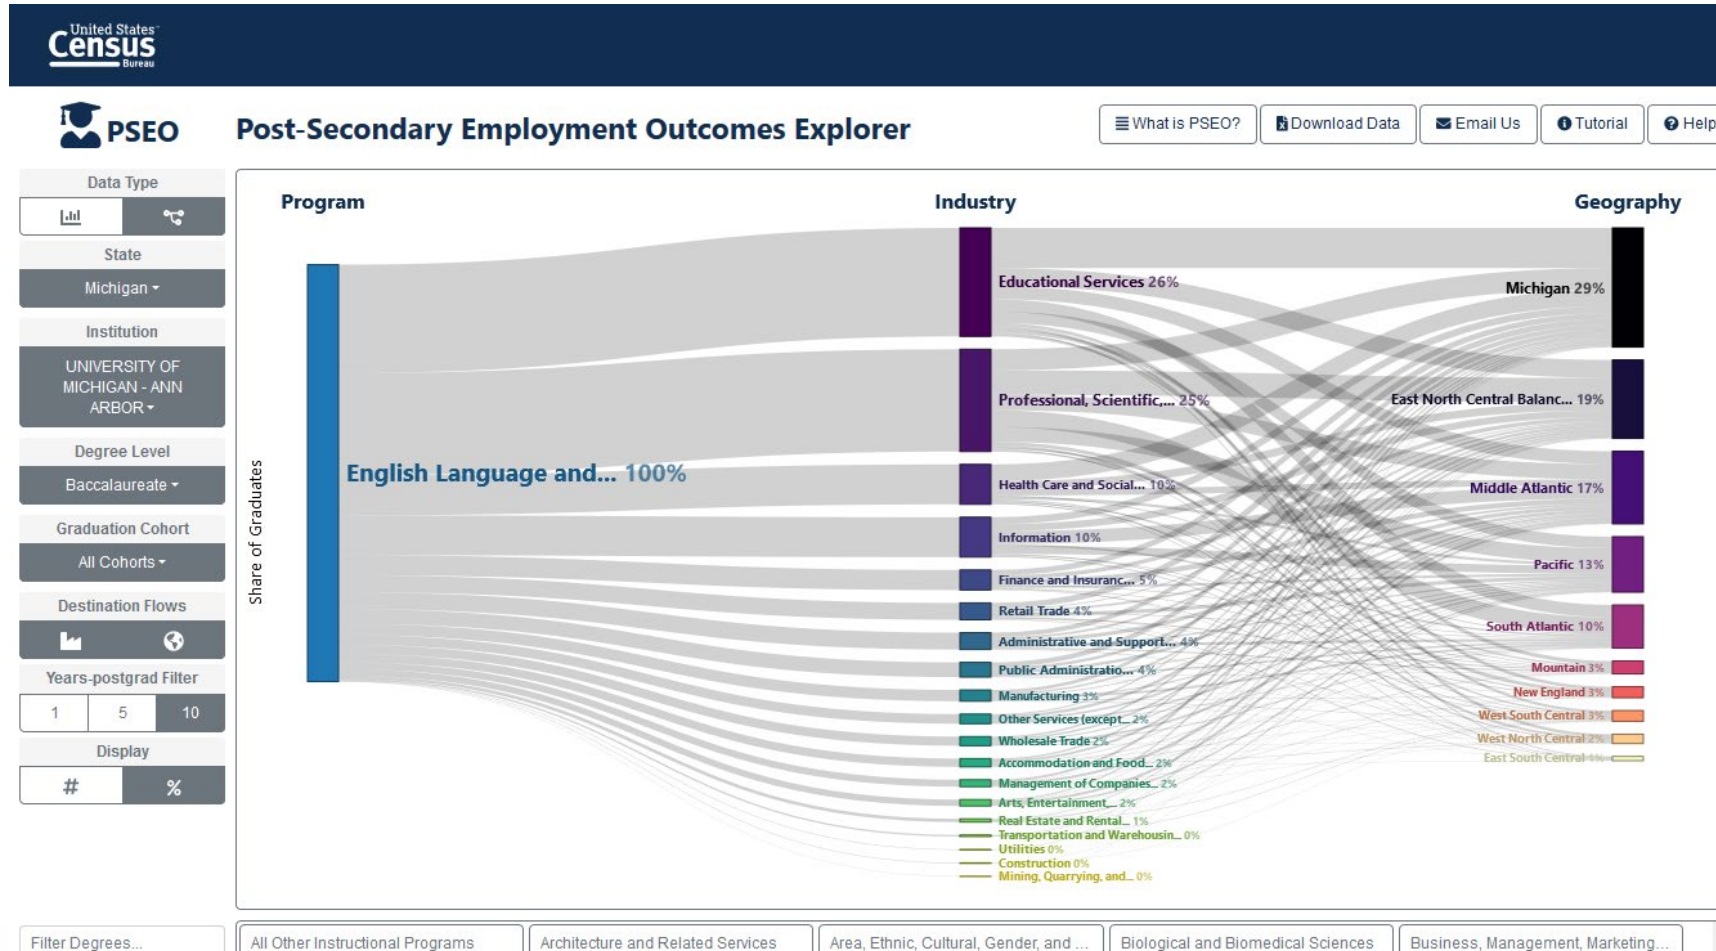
United States Census Bureau

PSEO

Post-Secondary Employment Outcomes Explorer

What is PSEO? Download Data Email Us Tutorial Help

Data Type

State

Michigan

Institution

UNIVERSITY OF MICHIGAN - ANN ARBOR

Degree Level

Baccalaureate

Graduation Cohort

All Cohorts

Destination Flows

Years-postgrad Filter

| 1 | 5 | 10 |
|---|---|---|

Display

| # | % |
|---|---|

Program

Industry

Geography

Share of Graduates

English Language and... 100%

Educational Services 26%

Professional, Scientific,... 25%

Health Care and Social... 10%

Information 10%

Finance and Insuranc... 5%

Retail Trade 4%

Administrative and Support... 4%

Public Administratio... 4%

Manufacturing 3%

Other Services (except... 2%

Wholesale Trade 2%

Accommodation and Food... 2%

Management of Companies... 2%

Arts, Entertainment,... 2%

Real Estate and Rental... 1%

Transportation and Warehousin... 0%

Utilities 0%

Construction 0%

Mining, Quarrying, and... 0%

Michigan 29%

East North Central Balanc... 19%

Middle Atlantic 17%

Pacific 13%

South Atlantic 10%

Mountain 3%

New England 3%

West South Central 3%

West North Central 2%

East South Central 1%

Filter Degrees...

All Other Instructional Programs

Architecture and Related Services

Area, Ethnic, Cultural, Gender, and ...

Biological and Biomedical Sciences

Business, Management, Marketing...